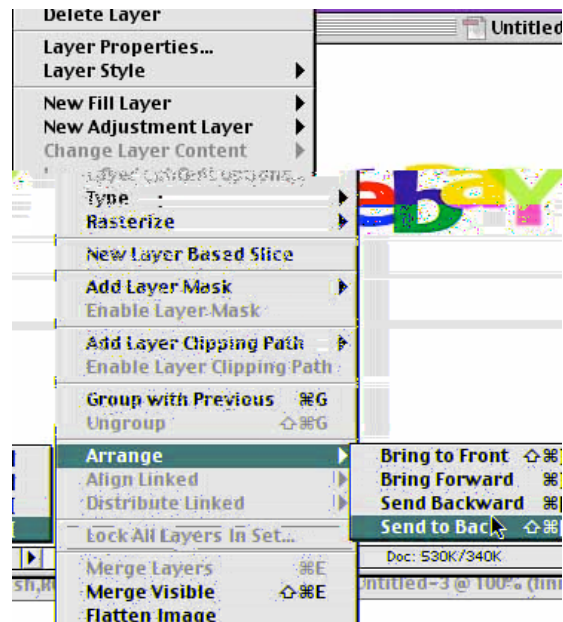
Delete Layer
Layer Properties...
Layer Style
New Fill Layer
New Adjustment Layer
Change Layer Content
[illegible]
Type
Rasterize
New Layer Based Slice
Add Layer Mask
Enable Layer Mask
Add Layer Clipping Path
Enable Layer Clipping Path
Group with Previous ⌘G
Ungroup ⇧⌘G
Arrange
Align Linked
Distribute Linked
Lock All Layers In Set...
Merge Layers ⌘E
Merge Visible ⇧⌘E
Flatten Image

Bring to Front ⇧⌘]
Bring Forward ⌘]
Send Backward ⌘[
Send to Back ⇧⌘[

Untitled
ebay
Doc: 530K/340K
Untitled-3 @ 100% ([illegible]